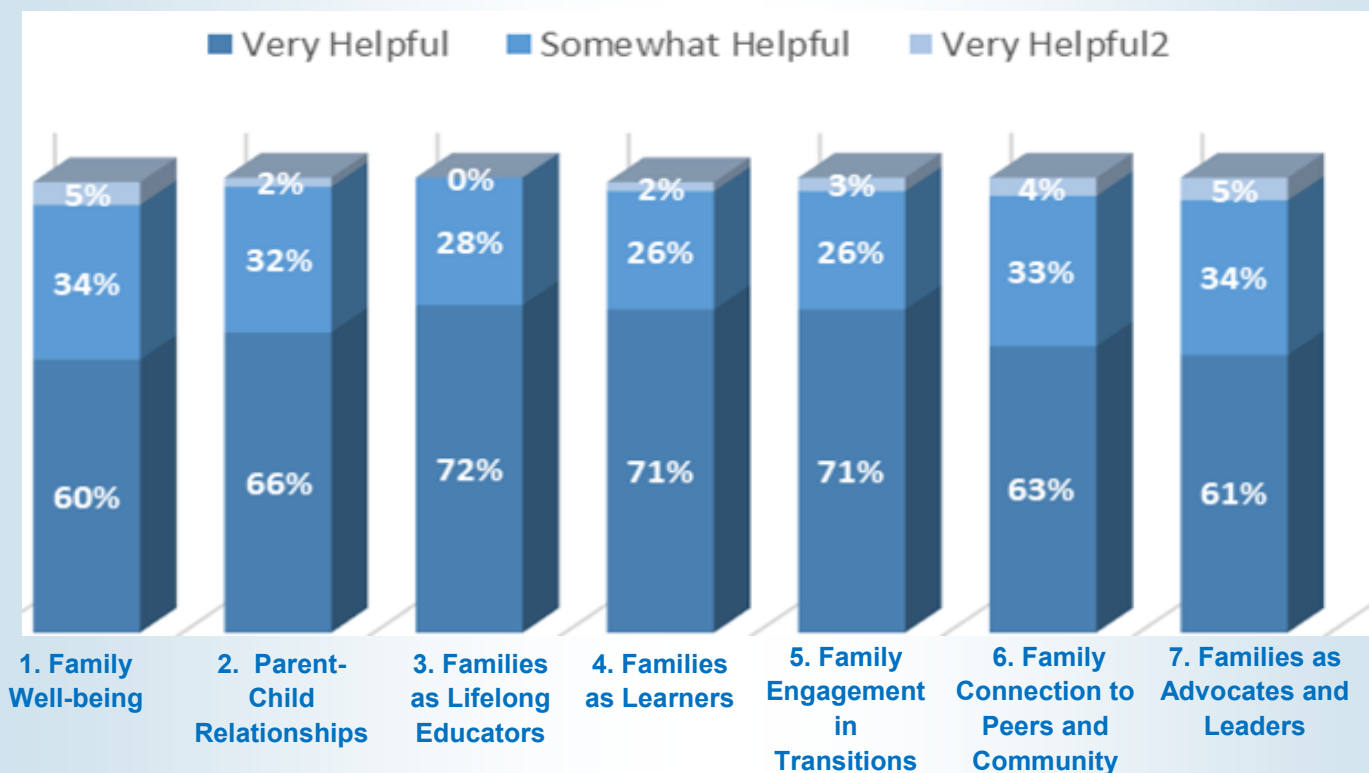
Very Helpful  Somewhat Helpful  Very Helpful2

| | Very Helpful | Somewhat Helpful | Very Helpful2 |
|---|---|---|---|
| 1. Family Well-being | 60% | 34% | 5% |
| 2. Parent-Child Relationships | 66% | 32% | 2% |
| 3. Families as Lifelong Educators | 72% | 28% | 0% |
| 4. Families as Learners | 71% | 26% | 2% |
| 5. Family Engagement in Transitions | 71% | 26% | 3% |
| 6. Family Connection to Peers and Community | 63% | 33% | 4% |
| 7. Families as Advocates and Leaders | 61% | 34% | 5% |